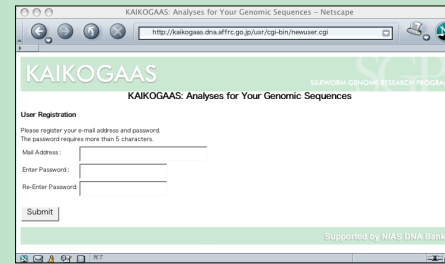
KAIKOGAAS: Analyses for Your Genomic Sequences – Netscape

http://kaikogaas.dna.affrc.go.jp/usr/cgi-bin/newuser.cgi

KAIKOGAAS

SILKWORM GENOME RESEARCH PROGRA

KAIKOGAAS: Analyses for Your Genomic Sequences

User Registration

Please register your e-mail address and password.
The password requires more than 5 characters.

Mail Address :

Enter Password :

Re-Enter Password :

Submit

Supported by NIAS DNA Bank